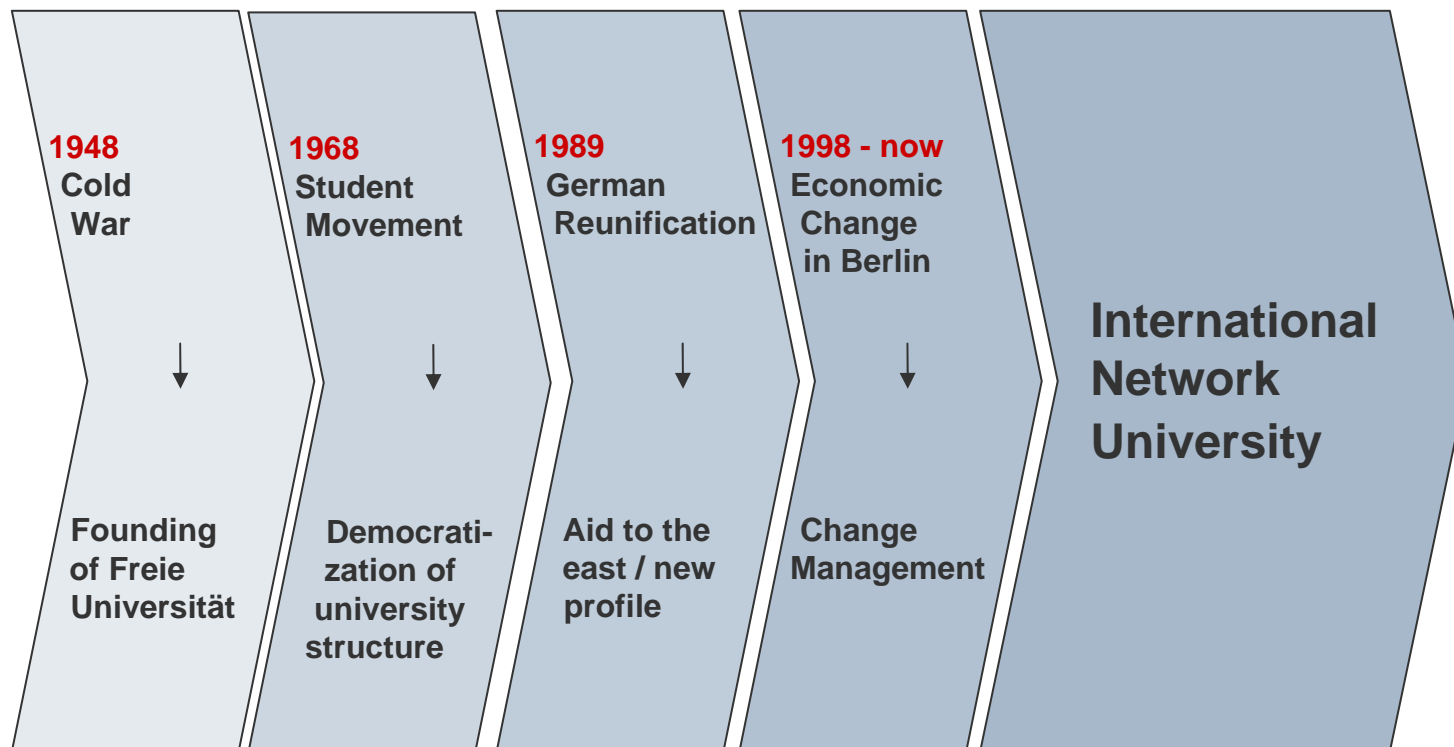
1948
Cold War

↓

Founding of Freie Universität

1968
Student Movement

↓

Democratization of university structure

1989
German Reunification

↓

Aid to the east / new profile

1998 - now
Economic Change in Berlin

↓

Change Management

International Network University